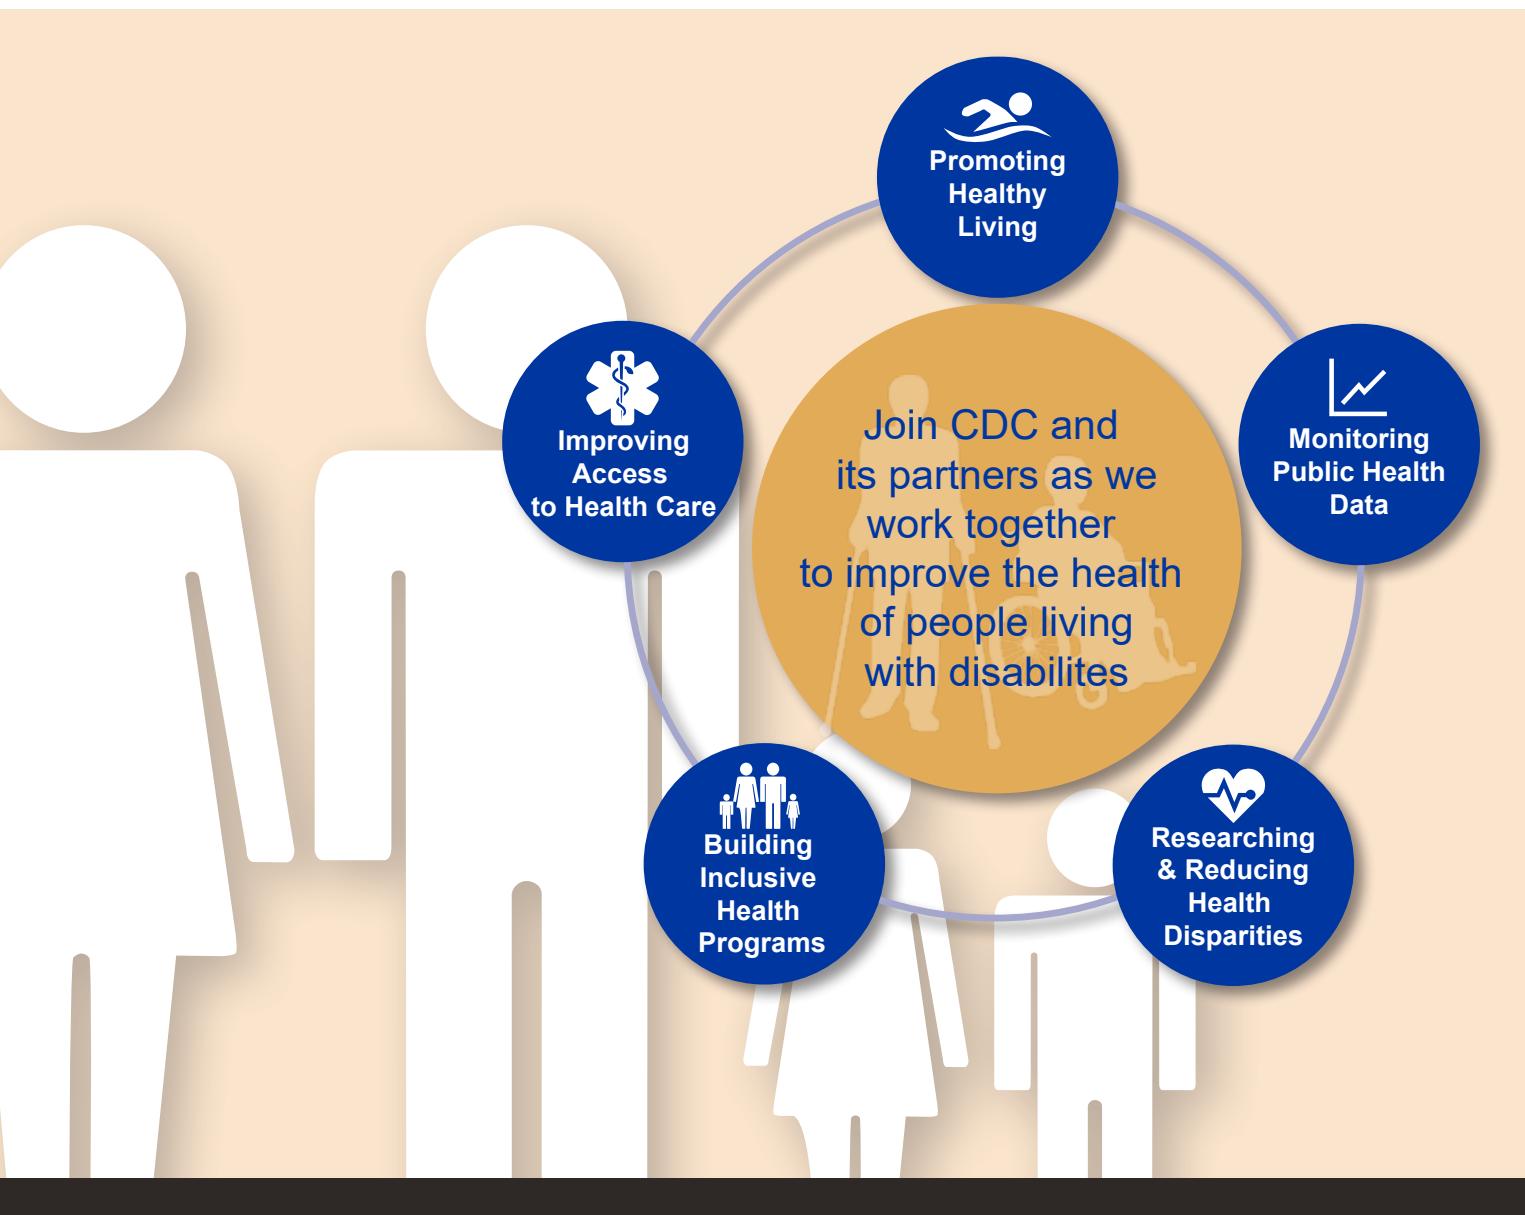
Promoting Healthy Living

Improving Access to Health Care

Join CDC and its partners as we work together to improve the health of people living with disabilites

Monitoring Public Health Data

Building Inclusive Health Programs

Researching & Reducing Health Disparities